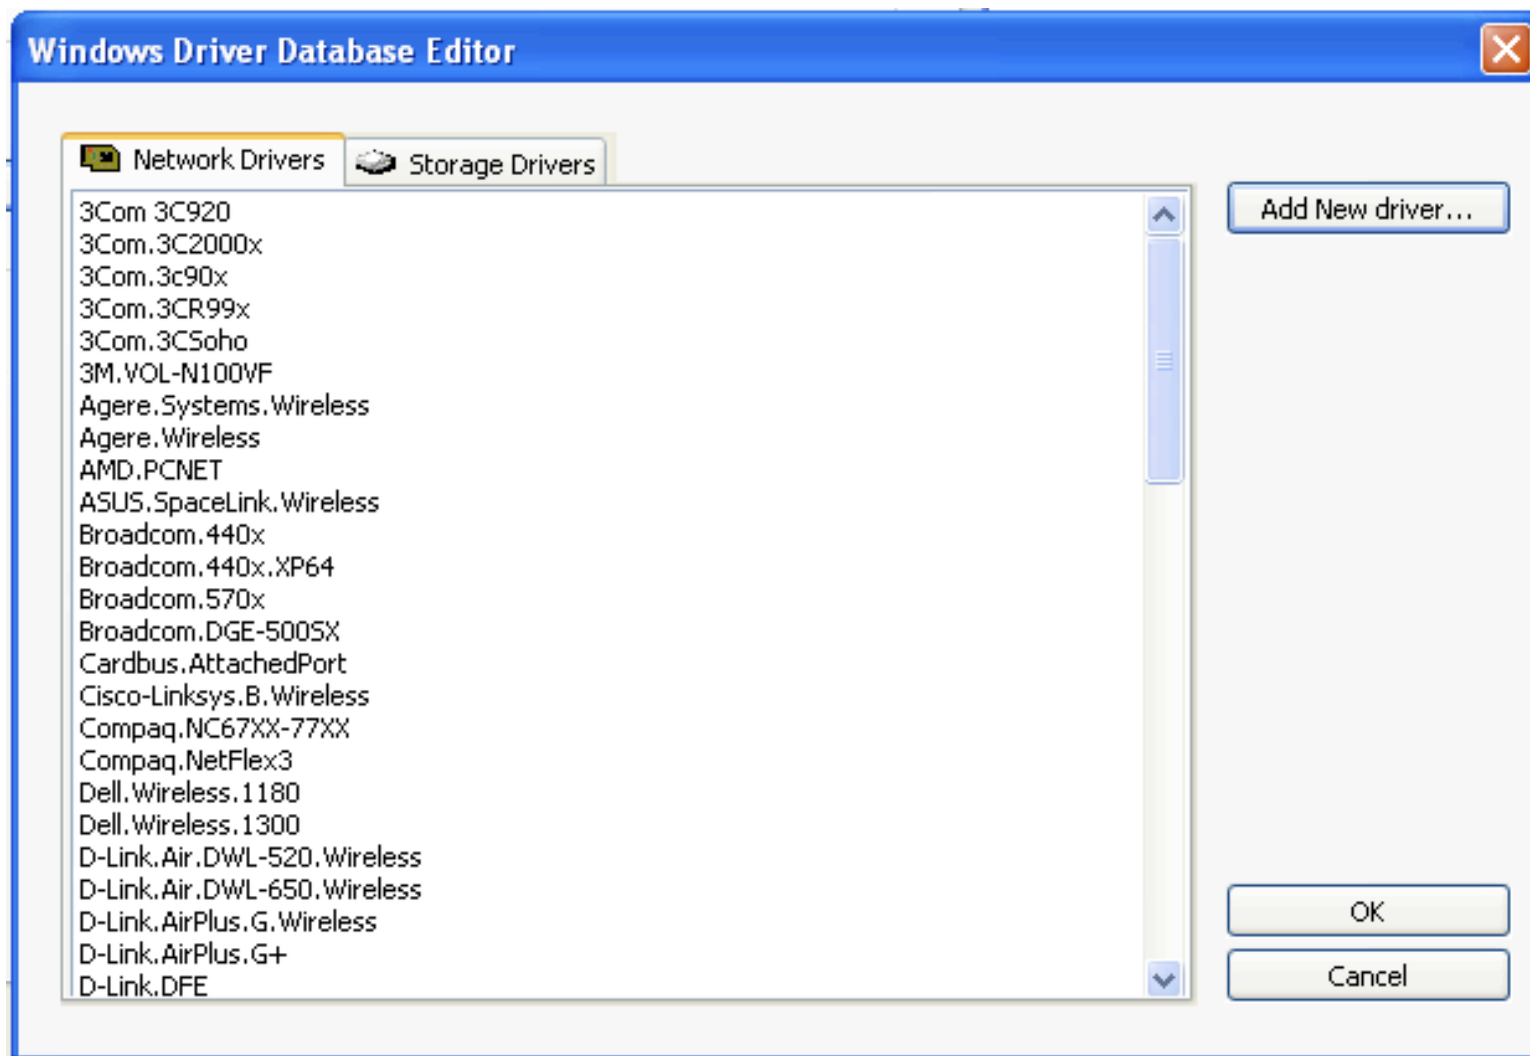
Windows Driver Database Editor

Network Drivers
Storage Drivers

3Com 3C920
3Com.3C2000x
3Com.3c90x
3Com.3CR99x
3Com.3CSoho
3M.VOL-N100VF
Agere.Systems.Wireless
Agere.Wireless
AMD.PCNET
ASUS.SpaceLink.Wireless
Broadcom.440x
Broadcom.440x.XP64
Broadcom.570x
Broadcom.DGE-500SX
Cardbus.AttachedPort
Cisco-Linksys.B.Wireless
Compaq.NC67XX-77XX
Compaq.NetFlex3
Dell.Wireless.1180
Dell.Wireless.1300
D-Link.Air.DWL-520.Wireless
D-Link.Air.DWL-650.Wireless
D-Link.AirPlus.G.Wireless
D-Link.AirPlus.G+
D-Link.DFE

Add New driver...

OK

Cancel